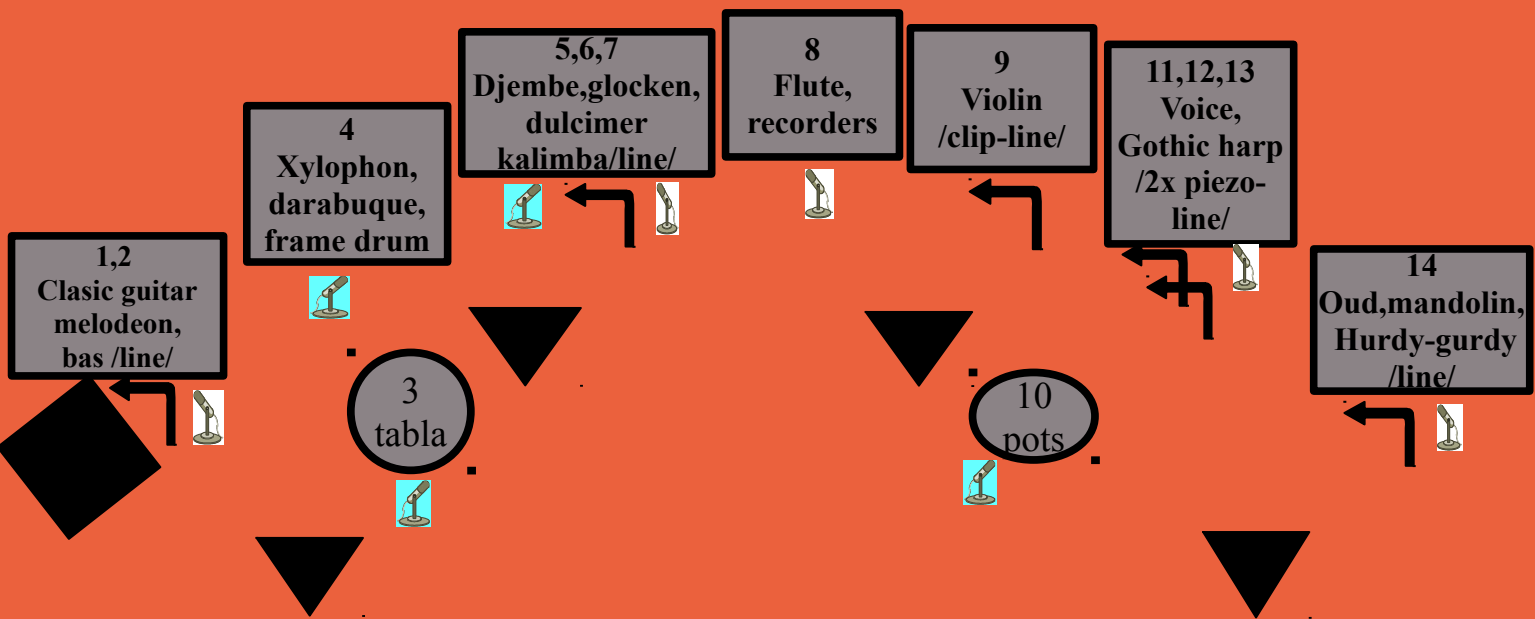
1,2
Clasic guitar
melodeon,
bas /line/

4
Xylophon,
darabuque,
frame drum

3
tabla

5,6,7
Djembe,glocken,
dulcimer
kalimba/line/

8
Flute,
recorders

9
Violin
/clip-line/

10
pots

11,12,13
Voice,
Gothic harp
/2x piezo-line/

14
Oud,mandolin,
Hurdy-gurdy
/line/